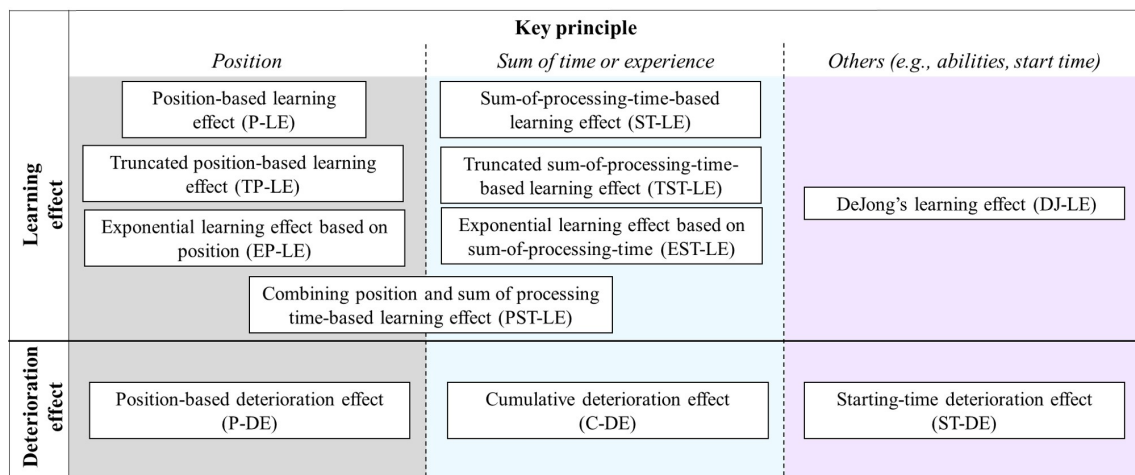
Key principle

| | Position | Sum of time or experience | Others (e.g., abilities, start time) |
|---|---|---|---|
| Learning effect | Position-based learning effect (P-LE) | Sum-of-processing-time-based learning effect (ST-LE) | |
| | Truncated position-based learning effect (TP-LE) | Truncated sum-of-processing-time-based learning effect (TST-LE) | DeJong's learning effect (DJ-LE) |
| | Exponential learning effect based on position (EP-LE) | Exponential learning effect based on sum-of-processing-time (EST-LE) | |
| | Combining position and sum of processing time-based learning effect (PST-LE) | | |
| Deterioration effect | Position-based deterioration effect (P-DE) | Cumulative deterioration effect (C-DE) | Starting-time deterioration effect (ST-DE) |